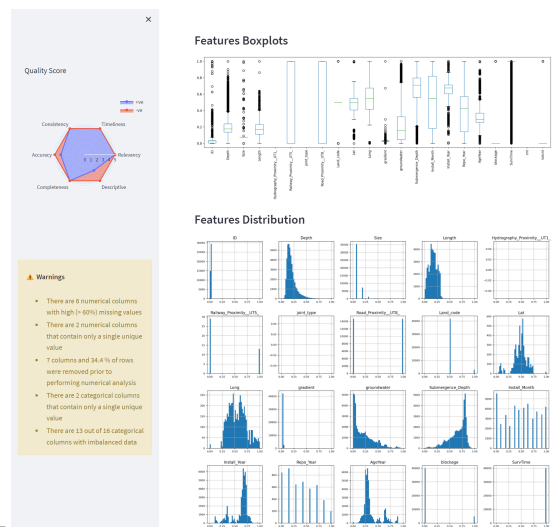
×

Quality Score

+ve
-ve

Consistency
Timeliness
Accuracy
Relevancy
Completeness
Descriptive
0 1 2 3 4 5

⚠ Warnings

There are 6 numerical columns with high (> 60%) missing values

There are 2 numerical columns that contain only a single unique value

7 columns and 34.4 % of rows were removed prior to performing numerical analysis

There are 2 categorical columns that contain only a single unique value

There are 13 out of 16 categorical columns with imbalanced data

Features Boxplots

ID
Depth
Size
Length
Hydrography_Proximity__UTL
Railway_Proximity__UTL
Joint_type
Road_Proximity__UTL
Land_code
Lat
Long
gradient
groundwater
Submergence_Depth
Install_Month
Install_Year
Rejoi_Year
AgeYear
Discharge
SurvTime
Event
Outlook

Features Distribution

ID
Depth
Size
Length
Hydrography_Proximity__UTL
Railway_Proximity__UTL
Joint_type
Road_Proximity__UTL
Land_code
Lat
Long
gradient
groundwater
Submergence_Depth
Install_Month
Install_Year
Rejoi_Year
AgeYear
Discharge
SurvTime